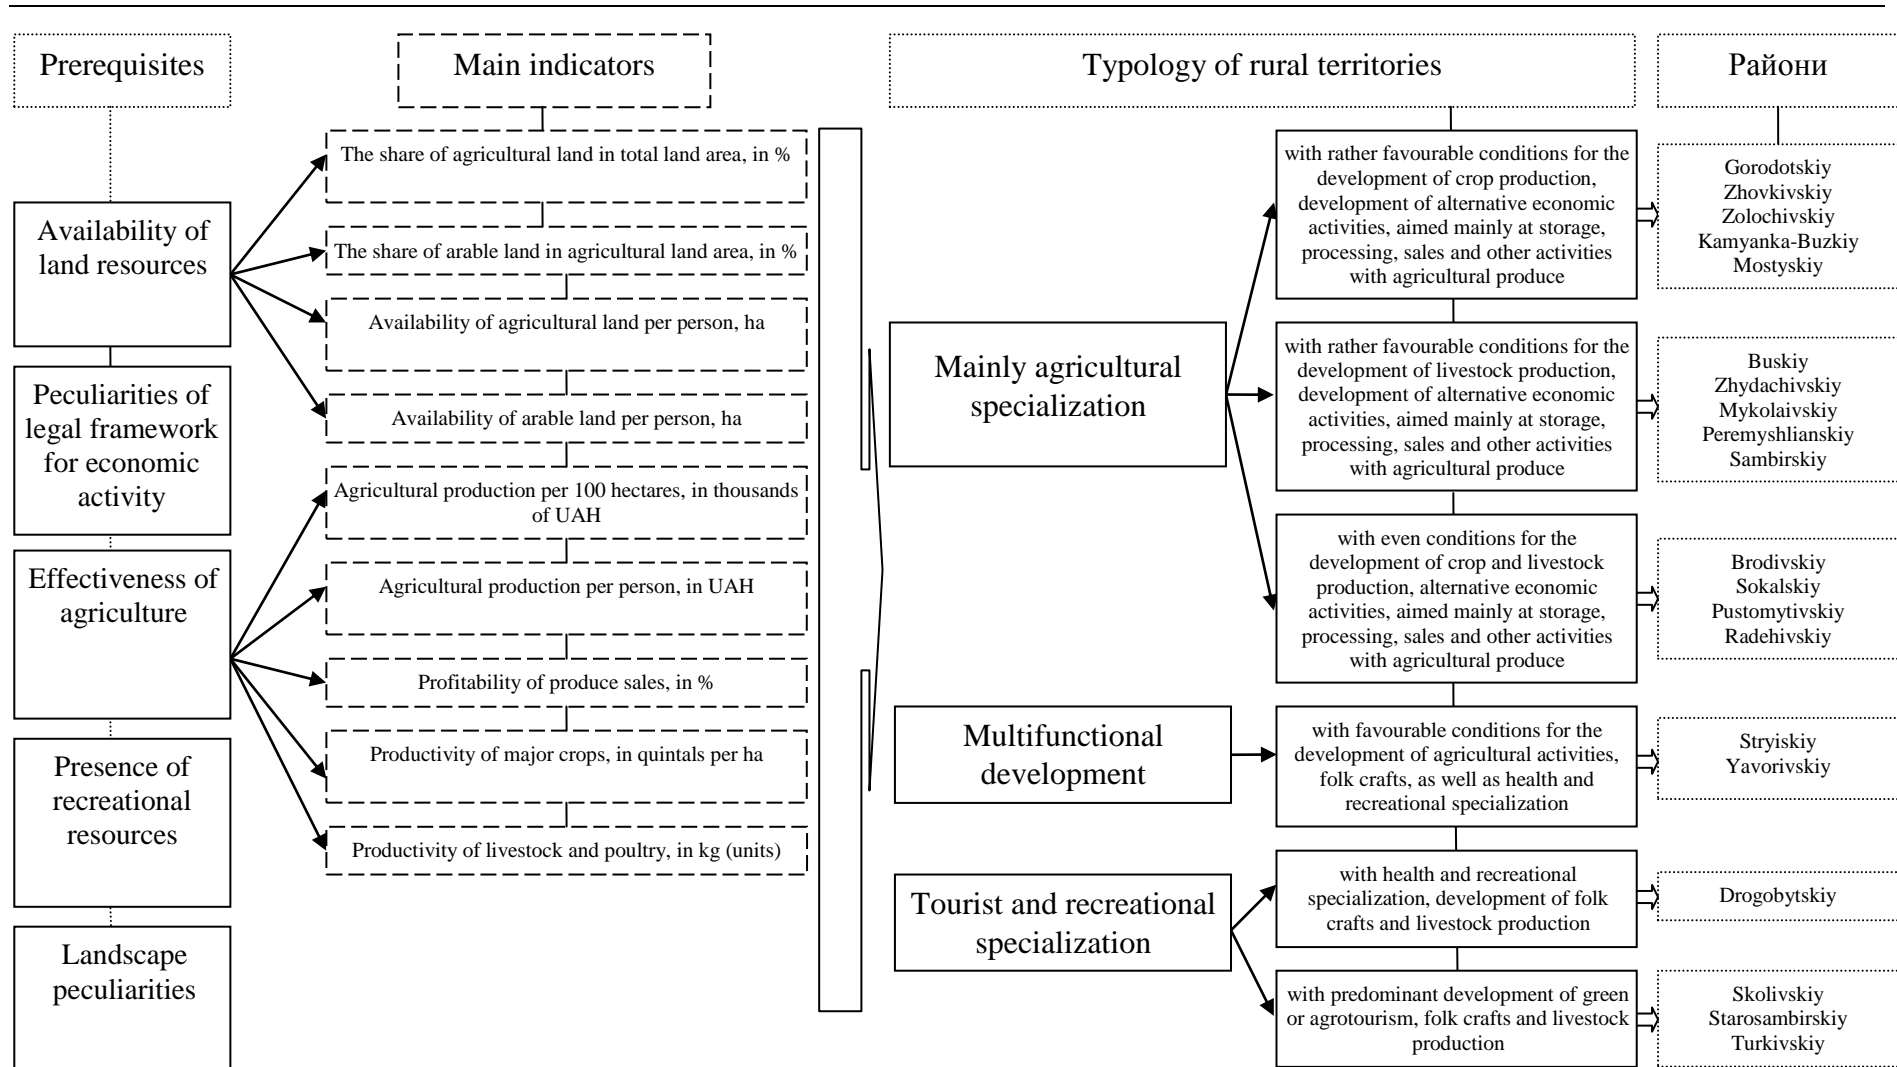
Prerequisites

Main indicators

Typology of rural territories

Райони

Availability of land resources

Peculiarities of legal framework for economic activity

Effectiveness of agriculture

Presence of recreational resources

Landscape peculiarities

The share of agricultural land in total land area, in %

The share of arable land in agricultural land area, in %

Availability of agricultural land per person, ha

Availability of arable land per person, ha

Agricultural production per 100 hectares, in thousands of UAH

Agricultural production per person, in UAH

Profitability of produce sales, in %

Productivity of major crops, in quintals per ha

Productivity of livestock and poultry, in kg (units)

Mainly agricultural specialization

Multifunctional development

Tourist and recreational specialization

with rather favourable conditions for the development of crop production, development of alternative economic activities, aimed mainly at storage, processing, sales and other activities with agricultural produce

with rather favourable conditions for the development of livestock production, development of alternative economic activities, aimed mainly at storage, processing, sales and other activities with agricultural produce

with even conditions for the development of crop and livestock production, alternative economic activities, aimed mainly at storage, processing, sales and other activities with agricultural produce

with favourable conditions for the development of agricultural activities, folk crafts, as well as health and recreational specialization

with health and recreational specialization, development of folk crafts and livestock production

with predominant development of green or agrotourism, folk crafts and livestock production

Gorodotskiy
Zhovkivskiy
Zolochivskiy
Kamyanka-Buzkiy
Mostyskiy

Buskiy
Zhydachivskiy
Mykolaivskiy
Peremyshlianskiy
Sambirskiy

Brodivskiy
Sokalskiy
Pustomytivskiy
Radehivskiy

Stryiskiy
Yavorivskiy

Drogobytskiy

Skolivskiy
Starosambirskiy
Turkivskiy